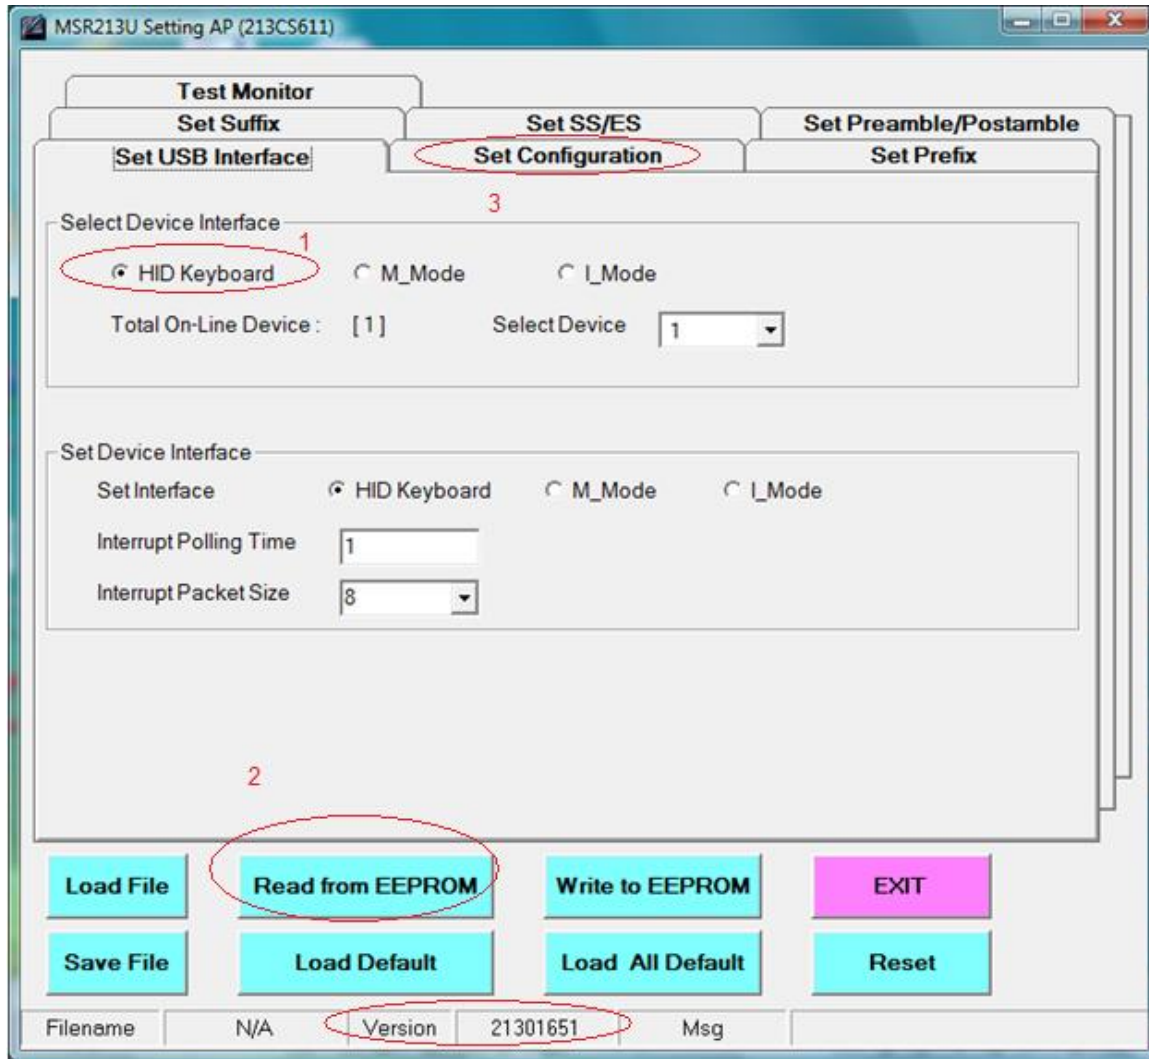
MSR213U Setting AP (213CS611)

Test Monitor

Set Suffix

Set SS/ES

Set Preamble/Postamble

Set USB Interface

Set Configuration

Set Prefix

3

Select Device Interface

1

HID Keyboard

M_Mode

I_Mode

Total On-Line Device : [1]

Select Device

1

Set Device Interface

Set Interface

HID Keyboard

M_Mode

I_Mode

Interrupt Polling Time

1

Interrupt Packet Size

8

2

Load File

Read from EEPROM

Write to EEPROM

EXIT

Save File

Load Default

Load All Default

Reset

| Filename | N/A | Version | 21301651 | Msg | |